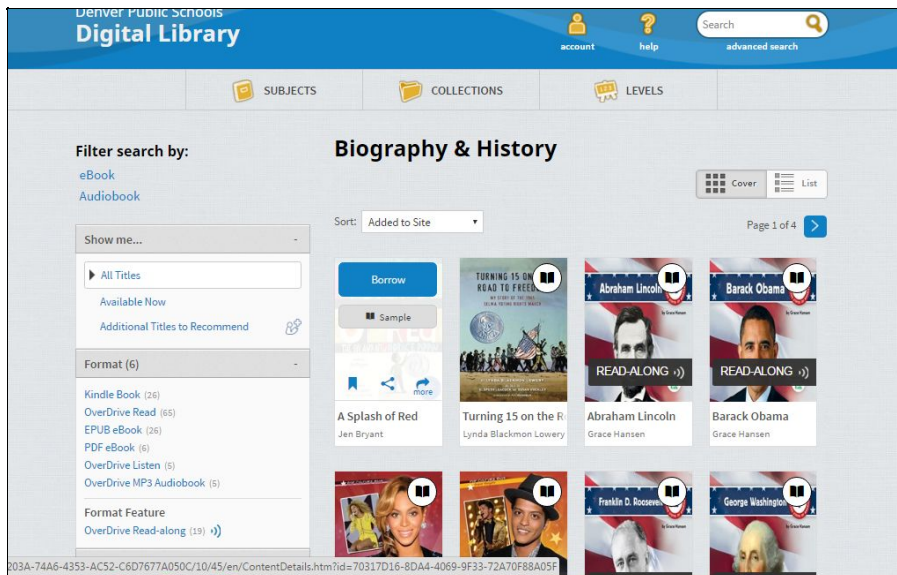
Denver Public Schools
Digital Library

account
help
Search
advanced search

SUBJECTS
COLLECTIONS
LEVELS

Filter search by:
eBook
Audiobook

Biography & History

Cover
List

Sort: Added to Site

Page 1 of 4

Show me...
All Titles
Available Now
Additional Titles to Recommend

Format (6)
Kindle Book (26)
OverDrive Read (65)
EPUB eBook (26)
PDF eBook (6)
OverDrive Listen (5)
OverDrive MP3 Audiobook (5)

Format Feature
OverDrive Read-along (19)

Borrow
Sample
more

A Splash of Red
Jen Bryant

TURNING 15 ON THE ROAD TO FREEDOM
MY STORY OF THE 1965 SELMA VOTING RIGHTS MARCH
Turning 15 on the R
Lynda Blackmon Lowery

Abraham Lincoln
READ-ALONG
Abraham Lincoln
Grace Hansen

Barack Obama
READ-ALONG
Barack Obama
Grace Hansen

Franklin D. Roosevelt
George Washington

203A-74A6-4353-AC52-C6D7677A050C/10/45/en/ContentDetails.htm?id=70317D16-8DA4-4069-9F33-72A70F88A05F